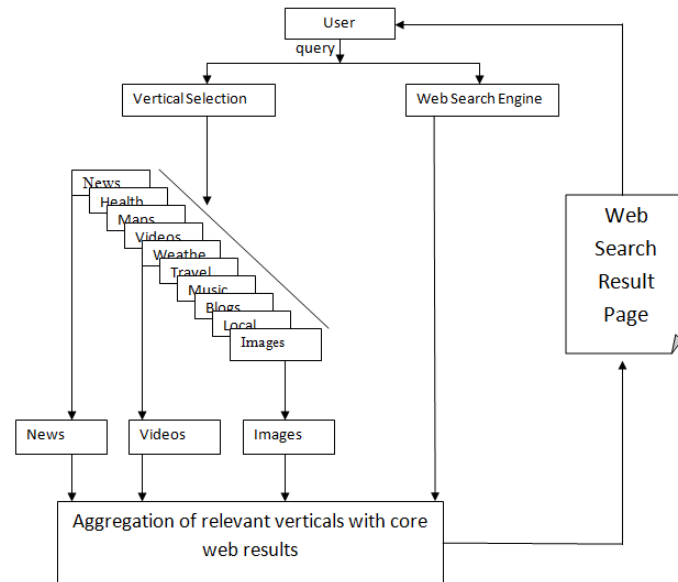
User

query

Vertical Selection

Web Search Engine

News

Health

Maps

Videos

Weathe

Travel

Music

Blogs

Local

Images

Web Search Result Page

News

Videos

Images

Aggregation of relevant verticals with core web results